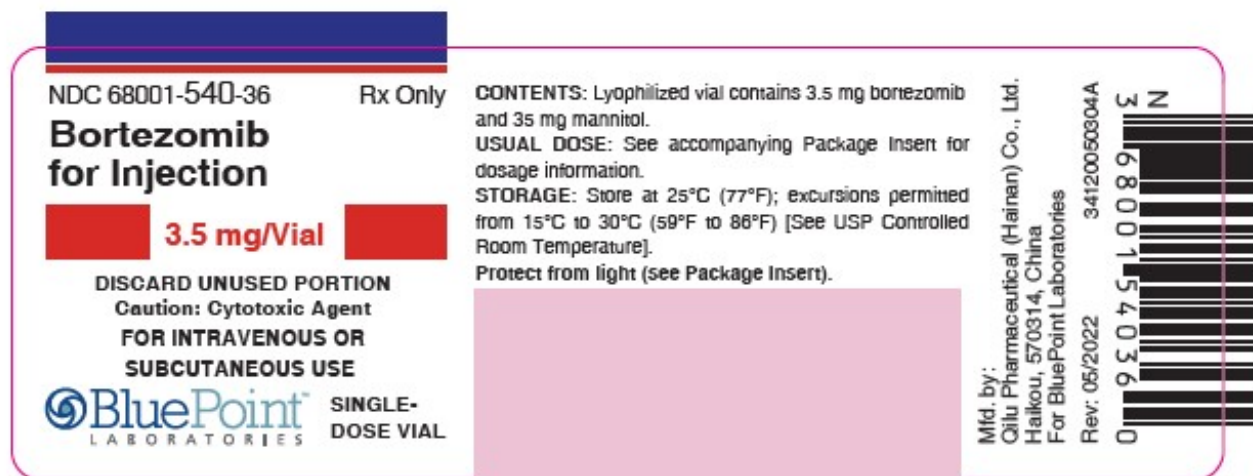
NDC 68001-540-36 Rx Only
Bortezomib for Injection

3.5 mg/Vial

DISCARD UNUSED PORTION
Caution: Cytotoxic Agent
FOR INTRAVENOUS OR SUBCUTANEOUS USE

BluePoint LABORATORIES

SINGLE-DOSE VIAL

CONTENTS: Lyophilized vial contains 3.5 mg bortezomib and 35 mg mannitol.
USUAL DOSE: See accompanying Package Insert for dosage information.
STORAGE: Store at 25°C (77°F); excursions permitted from 15°C to 30°C (59°F to 86°F) [See USP Controlled Room Temperature].
Protect from light (see Package Insert).

Mfd. by:
Qilu Pharmaceutical (Hainan) Co., Ltd.
Haikou, 570314, China
For BluePoint Laboratories
Rev: 05/2022 341200503304A

N
3 68001 54036 0